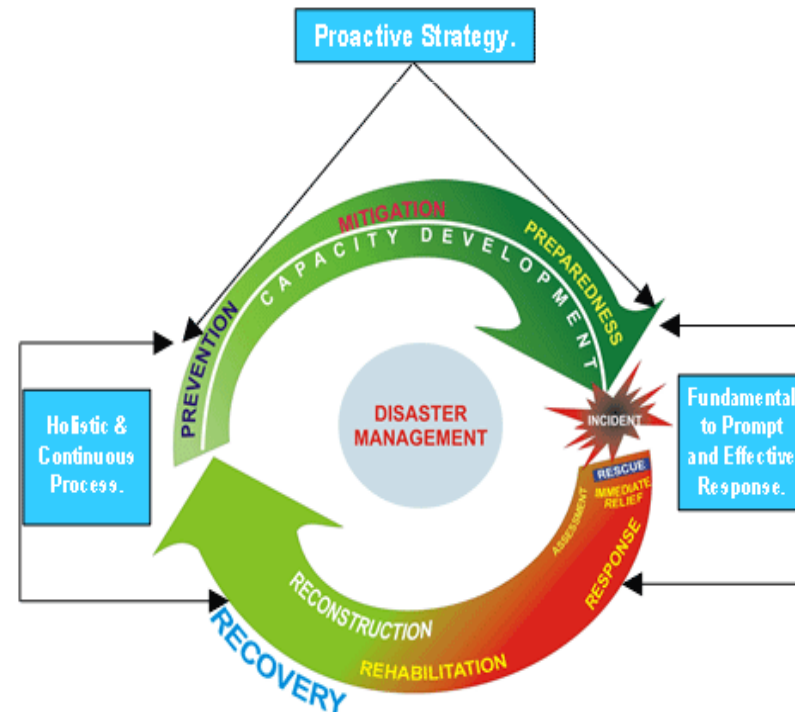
Proactive Strategy.

MITIGATION

CAPACITY DEVELOPMENT

PREPAREDNESS

PREVENTION

Holistic & Continuous Process.

DISASTER MANAGEMENT

INCIDENT

Fundamental to Prompt and Effective Response.

RESCUE

IMMEDIATE RELIEF

ASSESSMENT

RESPONSE

RECONSTRUCTION

REHABILITATION

RECOVERY